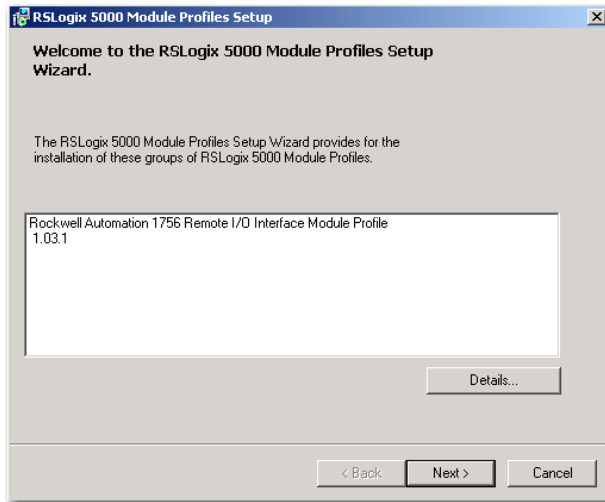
RSLogix 5000 Module Profiles Setup

Welcome to the RSLogix 5000 Module Profiles Setup Wizard.

The RSLogix 5000 Module Profiles Setup Wizard provides for the installation of these groups of RSLogix 5000 Module Profiles.

Rockwell Automation 1756 Remote I/O Interface Module Profile
1.03.1

Details...

< Back
Next >
Cancel